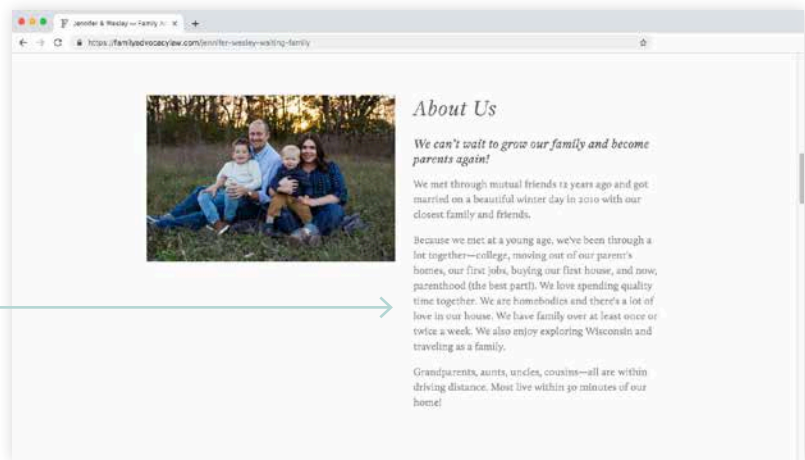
Jennifer & Wesley — Family Ac ×

https://familyadvocacylaw.com/jennifer-wesley-waiting-family

About Us

We can't wait to grow our family and become parents again!

We met through mutual friends 12 years ago and got married on a beautiful winter day in 2010 with our closest family and friends.

Because we met at a young age, we've been through a lot together—college, moving out of our parent's homes, our first jobs, buying our first house, and now, parenthood (the best part!). We love spending quality time together. We are homebodies and there's a lot of love in our house. We have family over at least once or twice a week. We also enjoy exploring Wisconsin and traveling as a family.

Grandparents, aunts, uncles, cousins—all are within driving distance. Most live within 30 minutes of our home!